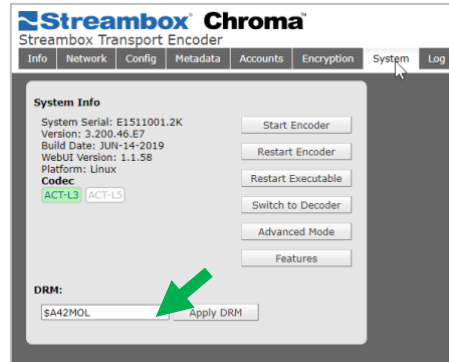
Streambox Chroma™
Streambox Transport Encoder

Info | Network | Config | Metadata | Accounts | Encryption | System | Log

System Info

System Serial: E1511001.2K
Version: 3.200.46.E7
Build Date: JUN-14-2019
WebUI Version: 1.1.58
Platform: Linux
Codec
ACT-L3 ACT-L5

Start Encoder
Restart Encoder
Restart Executable
Switch to Decoder
Advanced Mode
Features

DRM:
$A42MOL
Apply DRM